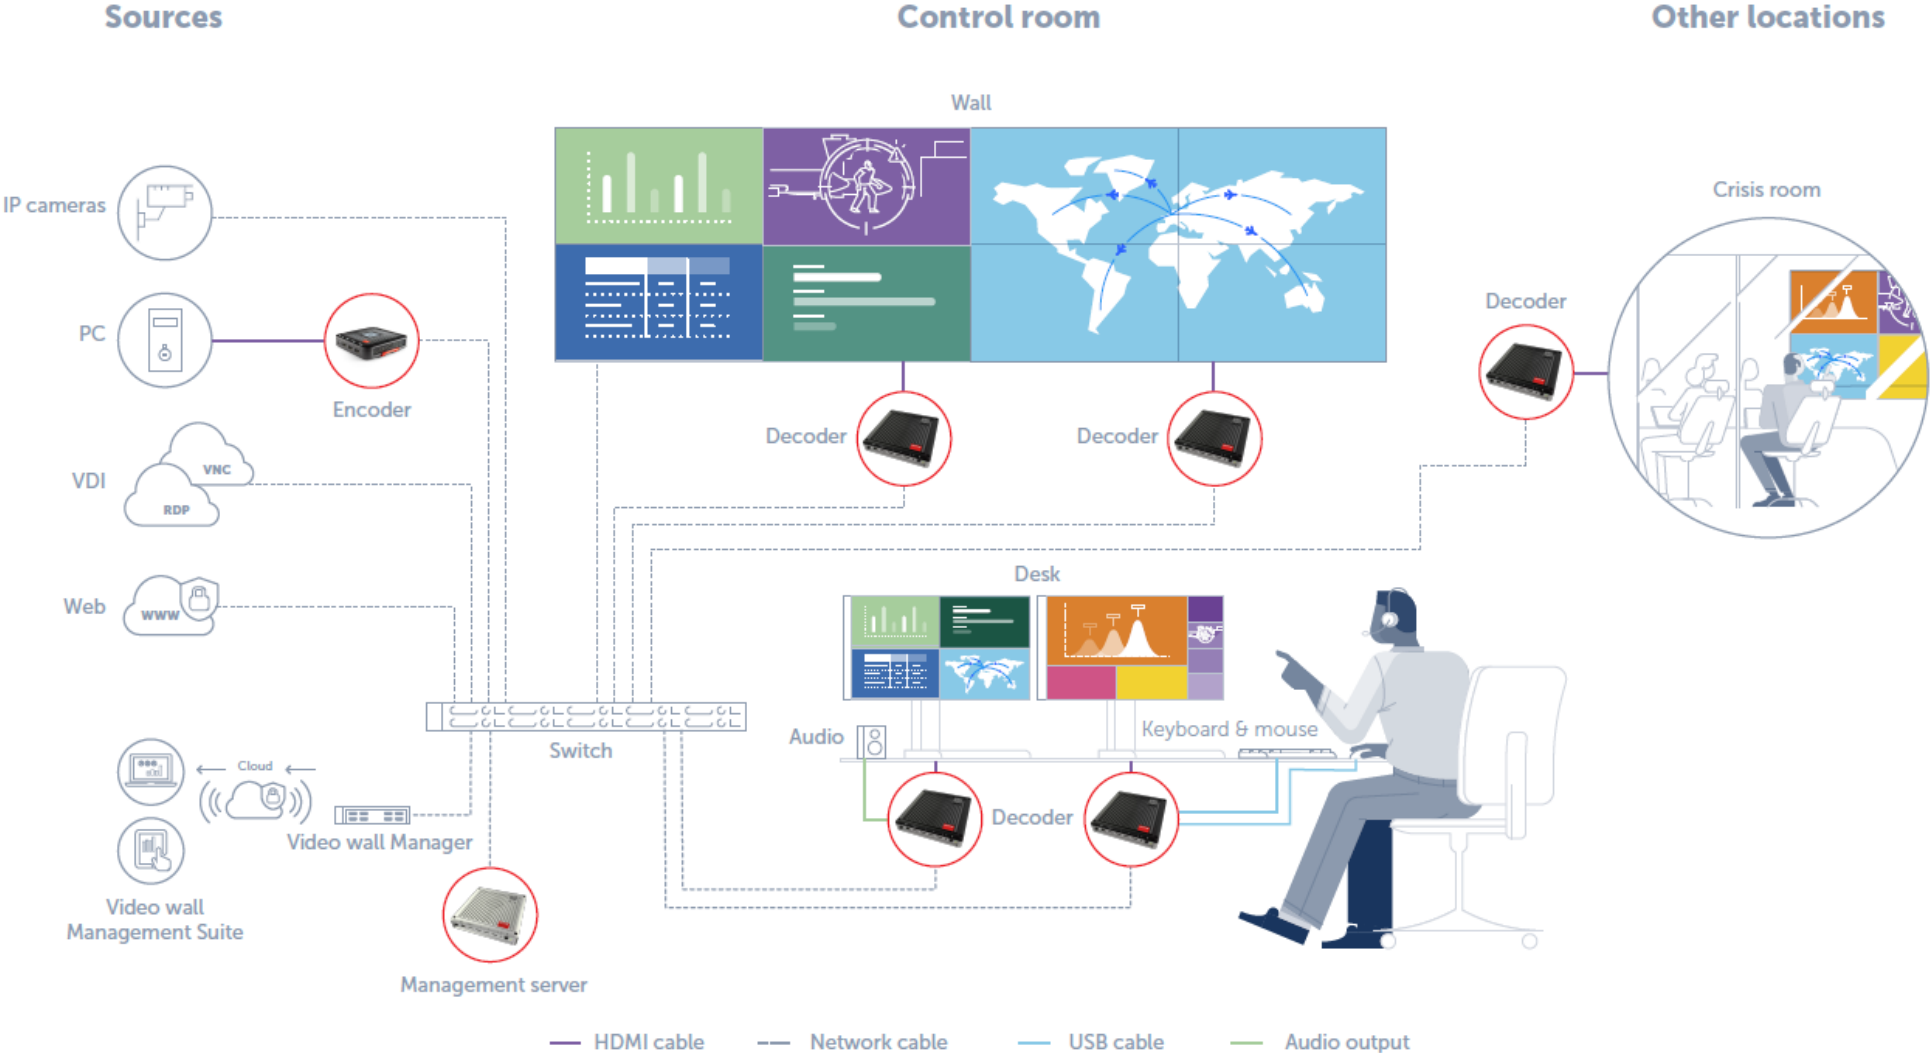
Sources

Control room

Other locations

Wall

IP cameras

PC

Encoder

VDI

VNC

RDP

Web

www

Decoder

Decoder

Decoder

Crisis room

Desk

Switch

Audio

Keyboard & mouse

Cloud

Video wall Manager

Decoder

Video wall Management Suite

Management server

HDMI cable

Network cable

USB cable

Audio output